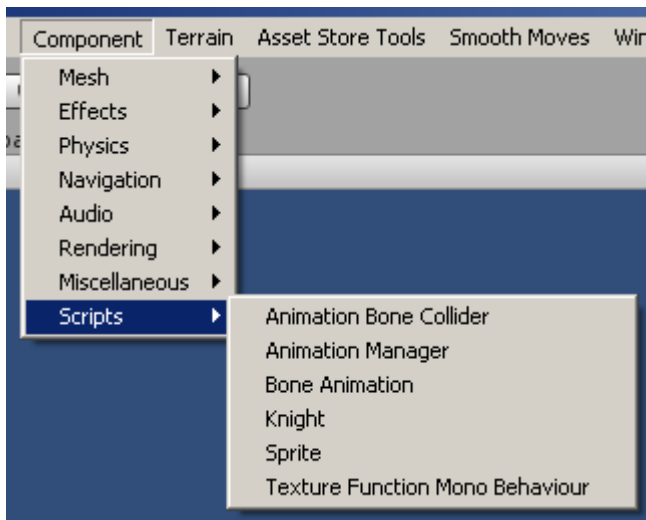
Component Terrain Asset Store Tools Smooth Moves Wir

Mesh
Effects
Physics
Navigation
Audio
Rendering
Miscellaneous
Scripts

Animation Bone Collider
Animation Manager
Bone Animation
Knight
Sprite
Texture Function Mono Behaviour